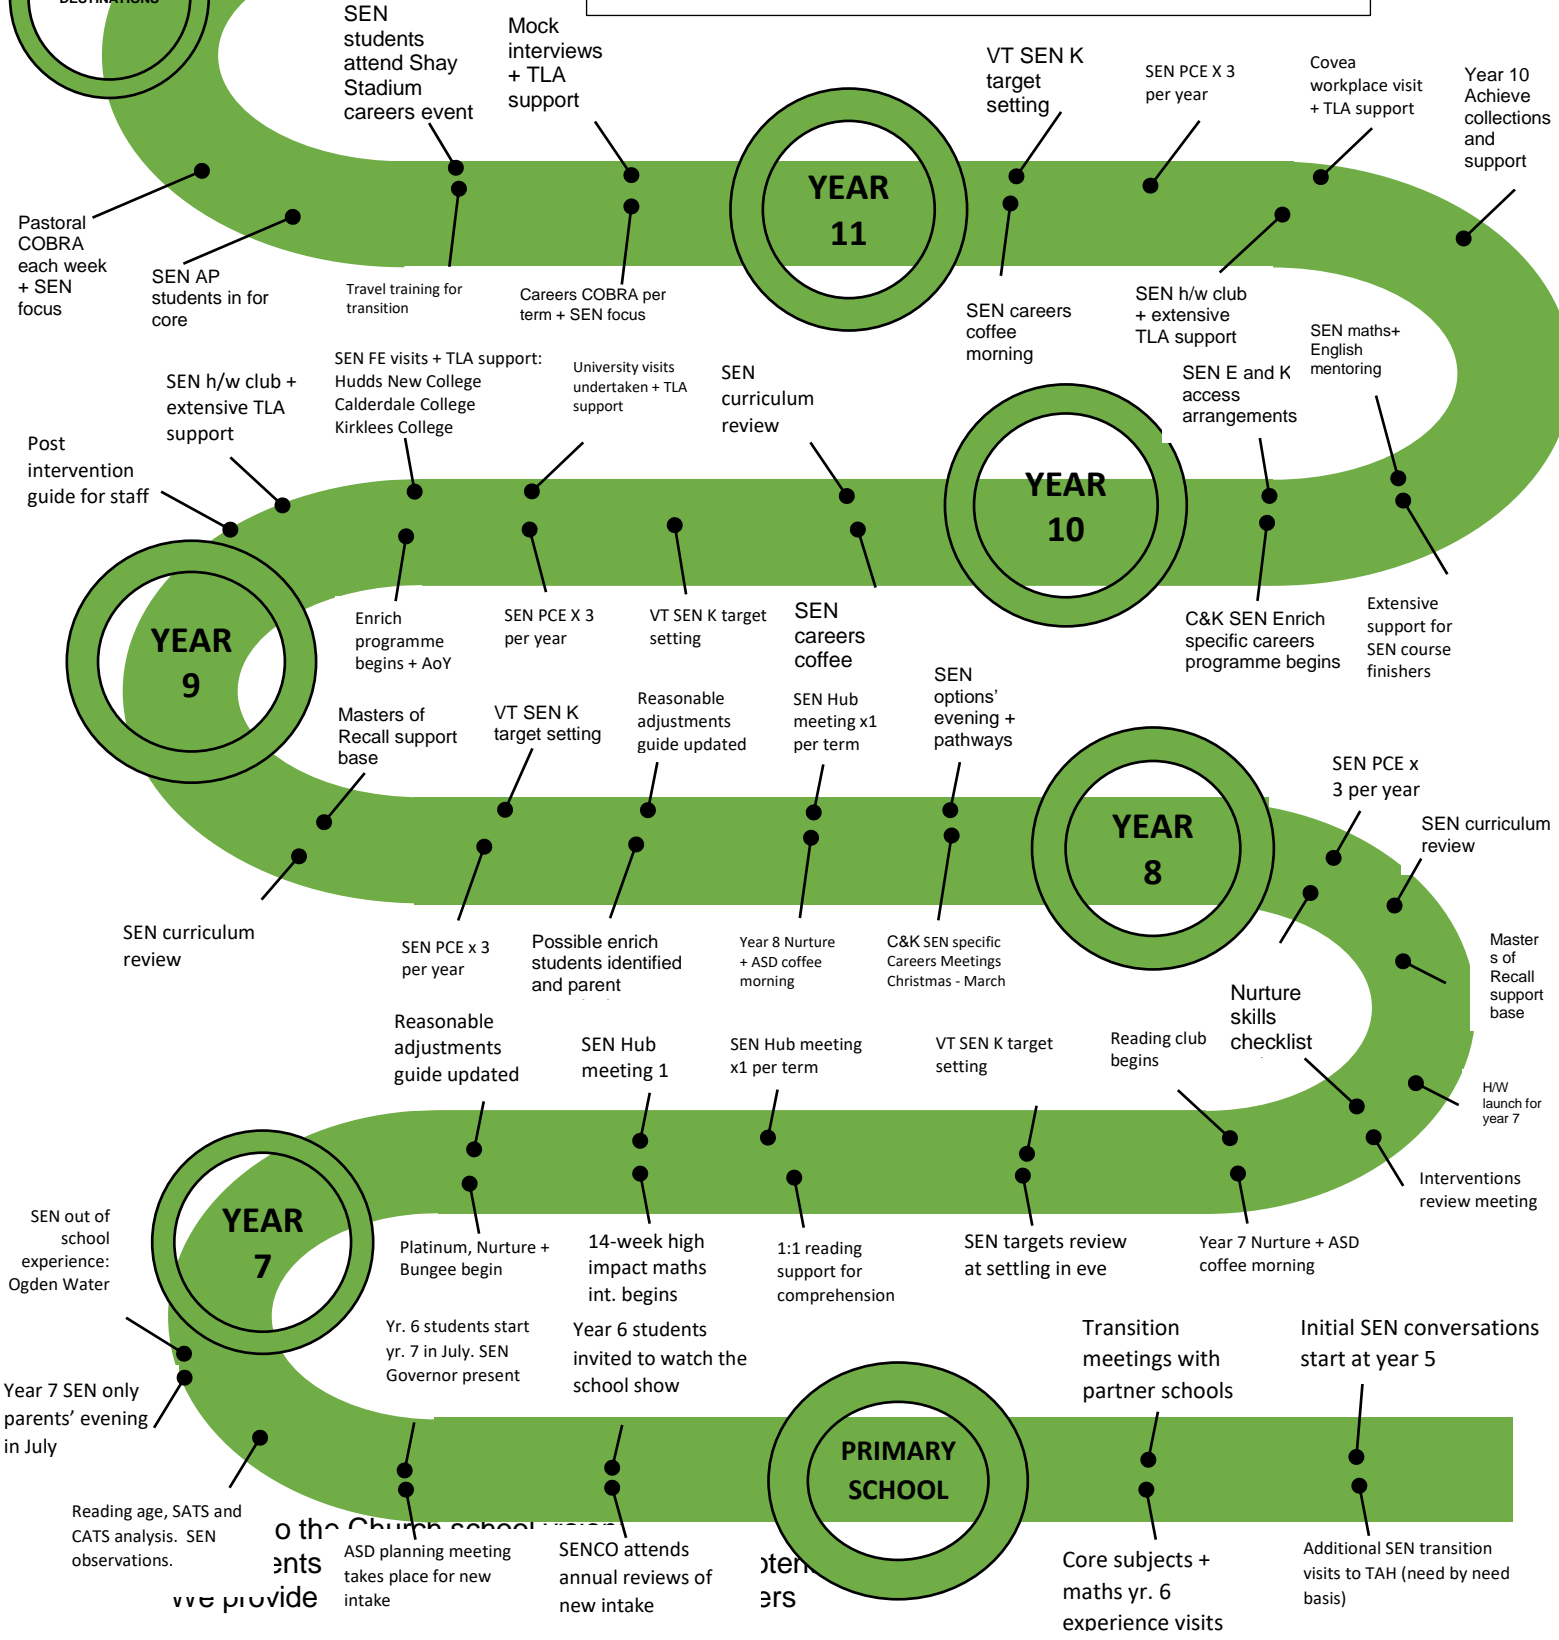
SEN students attend Shay Stadium careers event

Mock interviews + TLA support

VT SEN K target setting

SEN PCE X 3 per year

Covea workplace visit + TLA support

Year 10 Achieve collections and support

YEAR 11

Pastoral COBRA each week + SEN focus

SEN AP students in for core

Travel training for transition

Careers COBRA per term + SEN focus

SEN careers coffee morning

SEN h/w club + extensive TLA support

SEN maths+ English mentoring

SEN h/w club + extensive TLA support

SEN FE visits + TLA support: Hudds New College Calderdale College Kirklees College

University visits undertaken + TLA support

SEN curriculum review

SEN E and K access arrangements

Post intervention guide for staff

YEAR 10

YEAR 9

Enrich programme begins + AoY

SEN PCE X 3 per year

VT SEN K target setting

SEN careers coffee

C&K SEN Enrich specific careers programme begins

Extensive support for SEN course finishers

Masters of Recall support base

VT SEN K target setting

Reasonable adjustments guide updated

SEN Hub meeting x1 per term

SEN options' evening + pathways

YEAR 8

SEN PCE x 3 per year

SEN curriculum review

SEN curriculum review

SEN PCE x 3 per year

Possible enrich students identified and parent

Year 8 Nurture + ASD coffee morning

C&K SEN specific Careers Meetings Christmas - March

Master s of Recall support base

Nurture skills checklist

Reasonable adjustments guide updated

SEN Hub meeting 1

SEN Hub meeting x1 per term

VT SEN K target setting

Reading club begins

H/W launch for year 7

YEAR 7

SEN out of school experience: Ogden Water

Platinum, Nurture + Bungee begin

14-week high impact maths int. begins

1:1 reading support for comprehension

SEN targets review at settling in eve

Year 7 Nurture + ASD coffee morning

Interventions review meeting

Yr. 6 students start yr. 7 in July. SEN Governor present

Year 6 students invited to watch the school show

Transition meetings with partner schools

Initial SEN conversations start at year 5

Year 7 SEN only parents' evening in July

PRIMARY SCHOOL

Reading age, SATS and CATS analysis. SEN observations.

ASD planning meeting takes place for new intake

SENCO attends annual reviews of new intake

Core subjects + maths yr. 6 experience visits

Additional SEN transition visits to TAH (need by need basis)

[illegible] o the Church school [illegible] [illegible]ents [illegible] We provide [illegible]ten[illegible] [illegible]ers